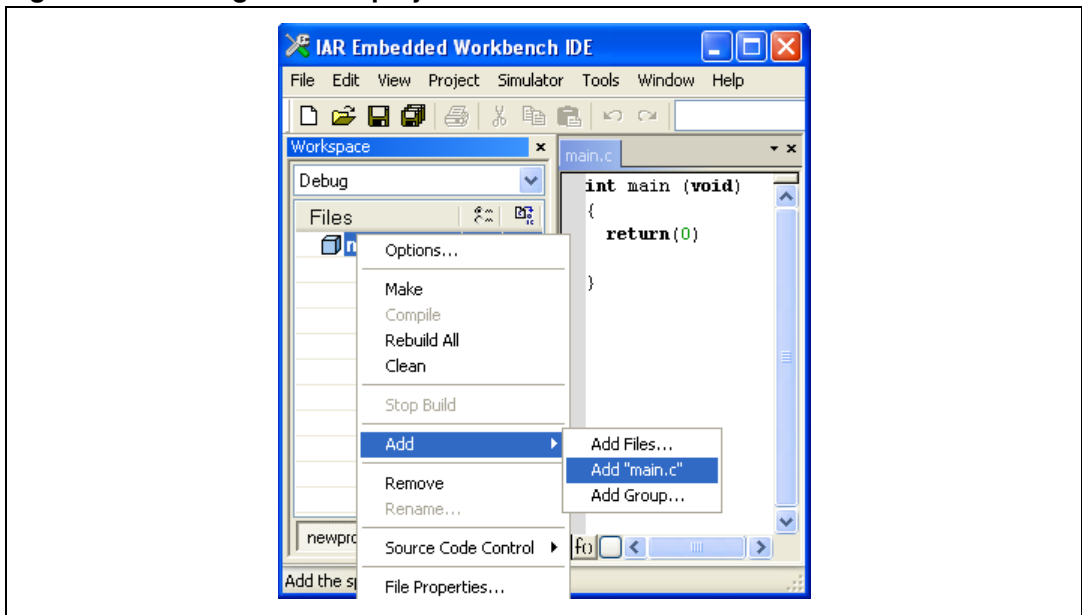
IAR Embedded Workbench IDE

File Edit View Project Simulator Tools Window Help

Workspace

Debug

Files

main.c

int main (void)
{
return(0)

}

Options...

Make
Compile
Rebuild All
Clean

Stop Build

Add

Add Files...
Add "main.c"
Add Group...

Remove
Rename...

Source Code Control

File Properties...

newpro

Add the sp